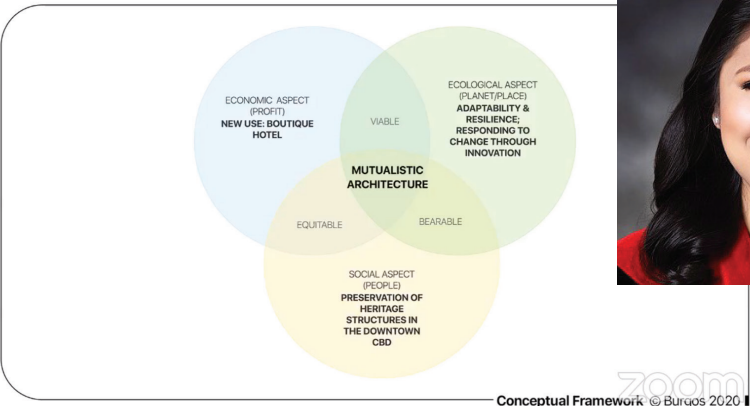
ECONOMIC ASPECT (PROFIT)
NEW USE: BOUTIQUE HOTEL

ECOLOGICAL ASPECT (PLANET/PLACE)
ADAPTABILITY & RESILIENCE; RESPONDING TO CHANGE THROUGH INNOVATION

VIABLE

MUTUALISTIC ARCHITECTURE

EQUITABLE

BEARABLE

SOCIAL ASPECT (PEOPLE)
PRESERVATION OF HERITAGE STRUCTURES IN THE DOWNTOWN CBD

zoom

Conceptual Framework © Burgos 2020